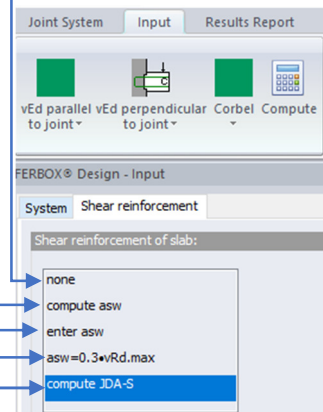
Joint System
Input
Results Report

vEd parallel to joint
vEd perpendicular to joint
Corbel
Compute

FERBOX® Design - Input

System
Shear reinforcement

Shear reinforcement of slab:

none
compute asw
enter asw
asw=0.3•vRd.max
compute JDA-S